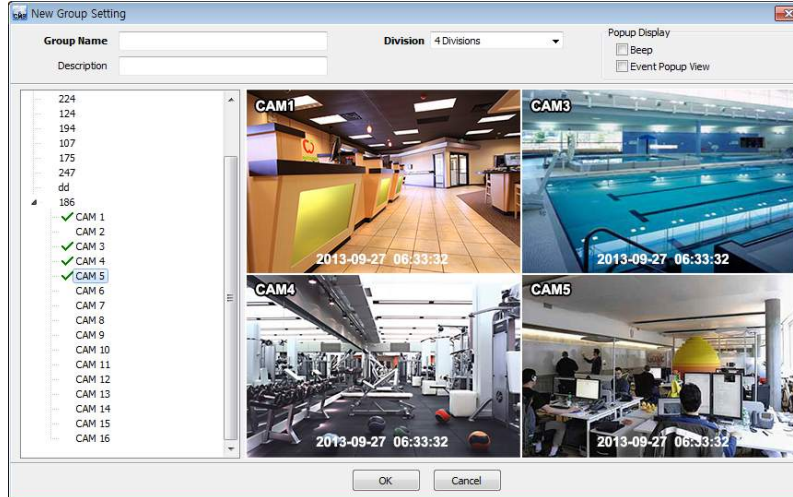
New Group Setting

Group Name

Description

Division 4 Divisions

Popup Display
Beep
Event Popup View

224
124
194
107
175
247
dd
186
CAM 1
CAM 2
CAM 3
CAM 4
CAM 5
CAM 6
CAM 7
CAM 8
CAM 9
CAM 10
CAM 11
CAM 12
CAM 13
CAM 14
CAM 15
CAM 16

CAM1
2013-09-27 06:33:32

CAM3
2013-09-27 06:33:32

CAM4
2013-09-27 06:33:32

CAM5
2013-09-27 06:33:32

OK
Cancel